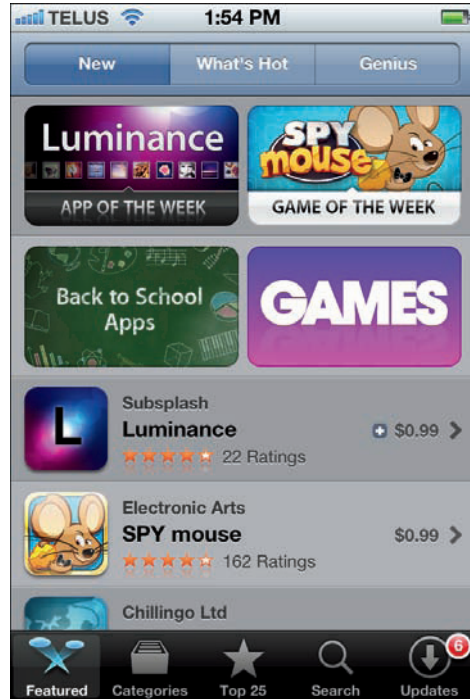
TELUS 1:54 PM

New What's Hot Genius

Luminance
APP OF THE WEEK

SPY mouse
GAME OF THE WEEK

Back to School Apps

GAMES

Subsplash
Luminance
22 Ratings
$0.99

Electronic Arts
SPY mouse
162 Ratings
$0.99

Chillingo Ltd

Featured Categories Top 25 Search 6 Updates